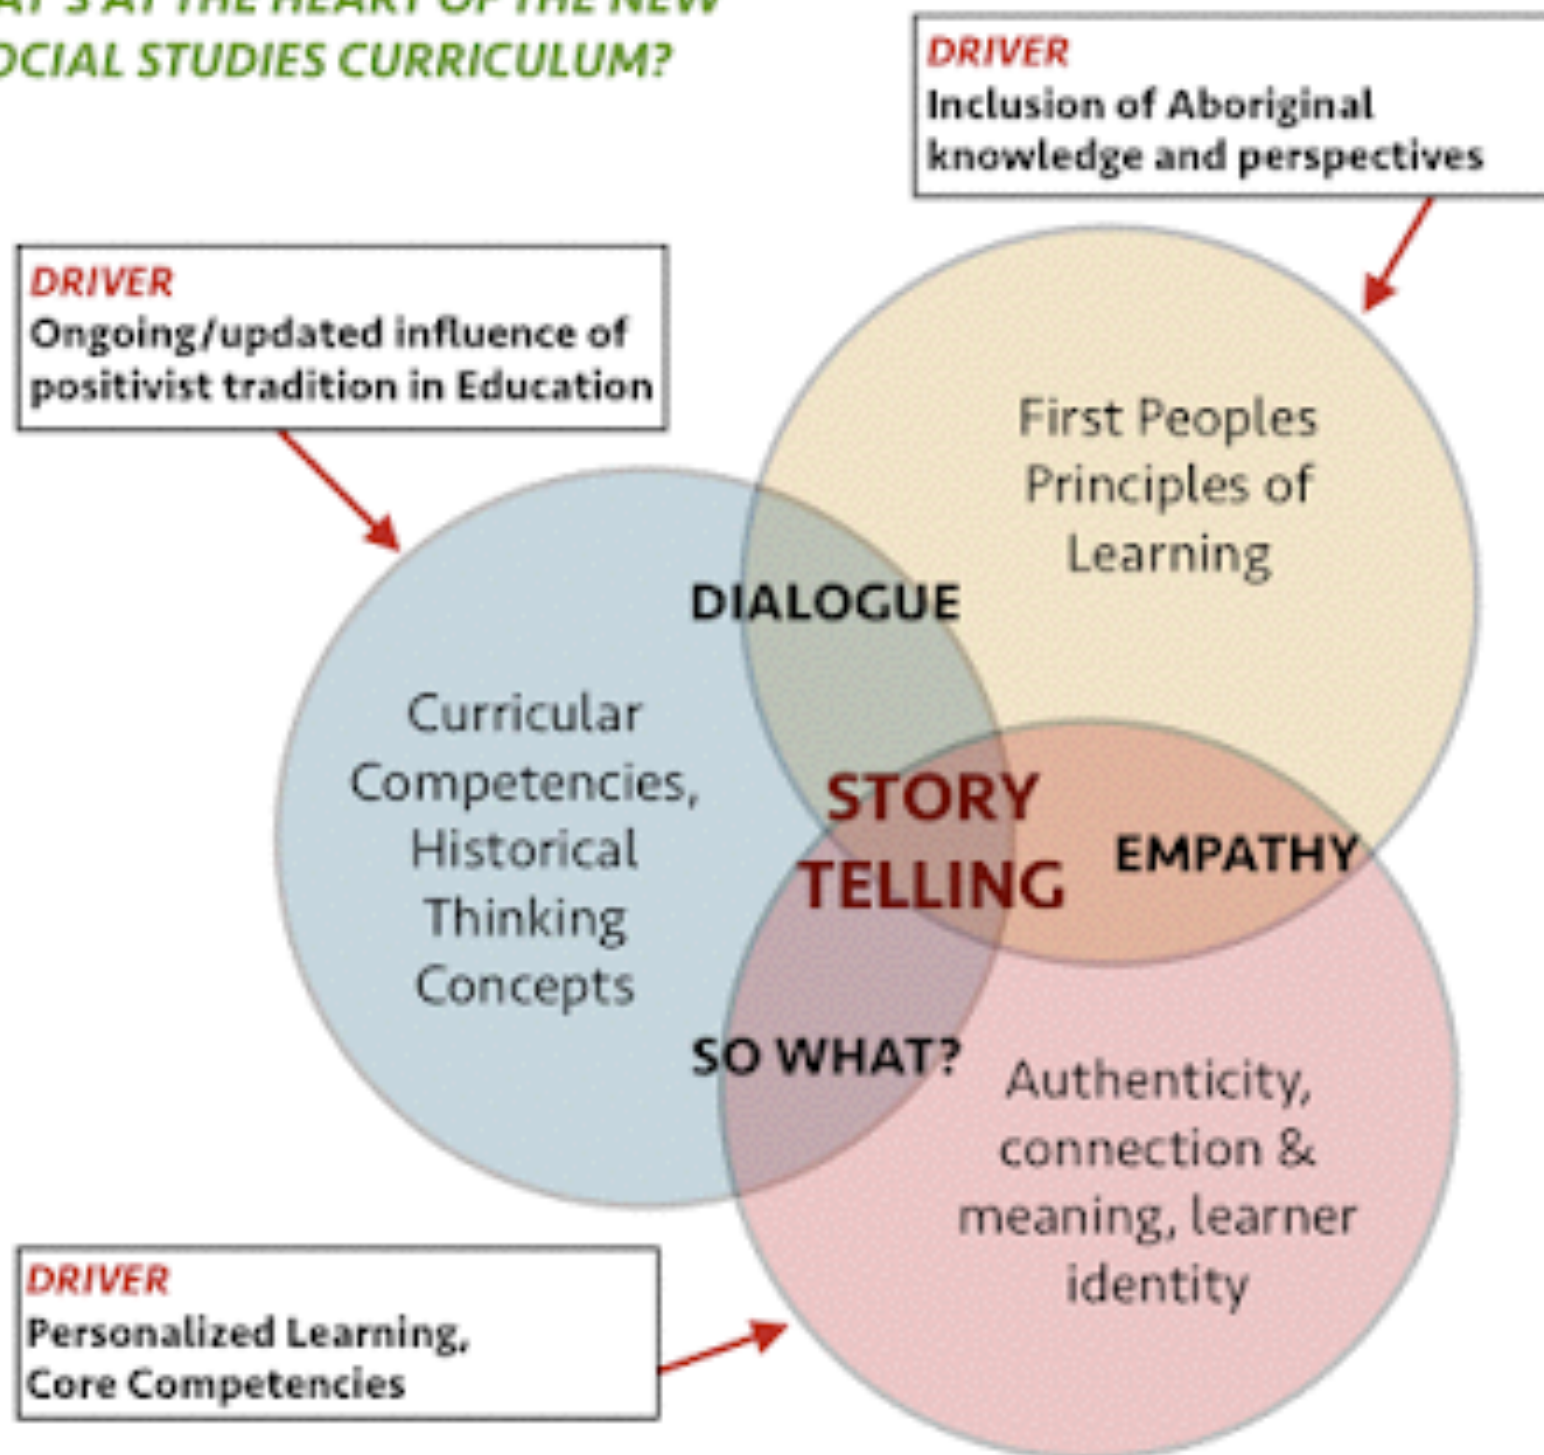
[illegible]AT'S AT THE HEART OF THE NEW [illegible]OCIAL STUDIES CURRICULUM?

DRIVER
Inclusion of Aboriginal knowledge and perspectives

DRIVER
Ongoing/updated influence of positivist tradition in Education

First Peoples Principles of Learning

DIALOGUE

Curricular Competencies, Historical Thinking Concepts

STORY TELLING

EMPATHY

SO WHAT?

Authenticity, connection & meaning, learner identity

DRIVER
Personalized Learning, Core Competencies